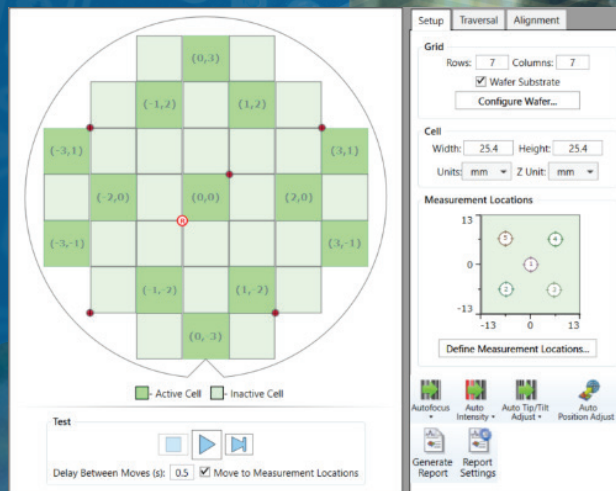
(0,3)
(-1,2)
(1,2)
(-3,1)
(3,1)
(-2,0)
(0,0)
(2,0)
(-3,-1)
(3,-1)
(-1,-2)
(1,-2)
(0,-3)

- Active Cell
- Inactive Cell

Test

Delay Between Moves (s): 0.5 Move to Measurement Locations

Setup
Traversal
Alignment

Grid
Rows: 7 Columns: 7
Wafer Substrate
Configure Wafer...

Cell
Width: 25.4 Height: 25.4
Units: mm Z Unit: mm

Measurement Locations
13
0
-13
-13
13
5
4
1
2
3

Define Measurement Locations...

Autofocus
Auto Intensity
Auto Tip/Tilt Adjust
Auto Position Adjust
Generate Report
Report Settings